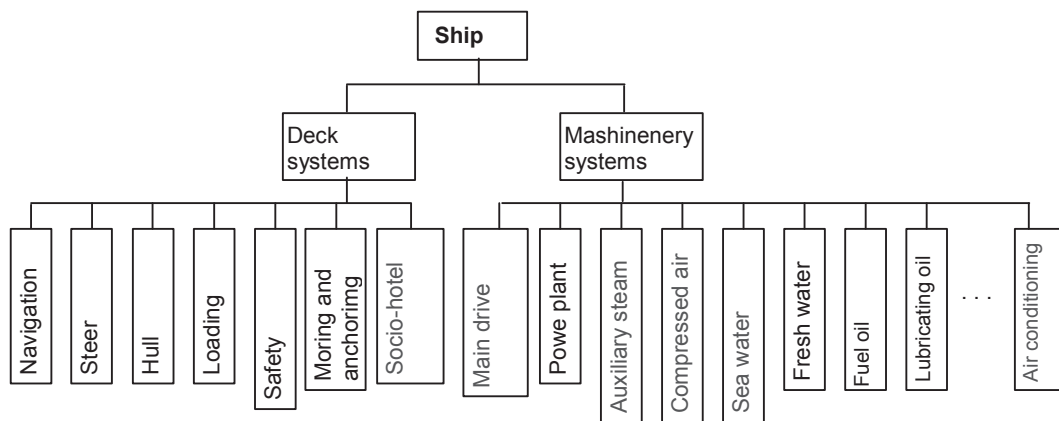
Ship

Deck systems

Mashinenery systems

Navigation

Steer

Hull

Loading

Safety

Moring and anchorimg

Socio-hotel

Main drive

Powe plant

Auxiliary steam

Compressed air

Sea water

Fresh water

Fuel oil

Lubricating oil

. . .

Air conditioning